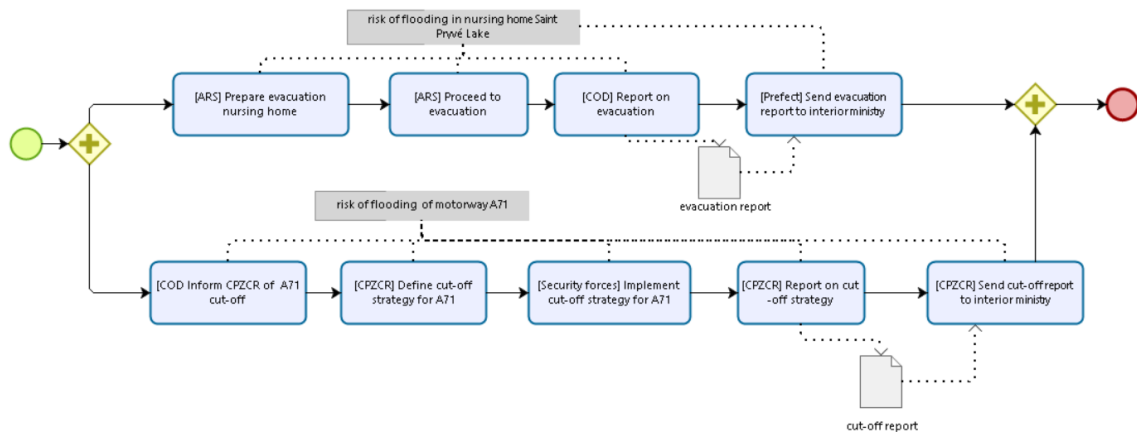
risk of flooding in nursing home Saint Pryvé Lake

[ARS] Prepare evacuation nursing home

[ARS] Proceed to evacuation

[COD] Report on evacuation

[Prefect] Send evacuation report to interior ministry

evacuation report

risk of flooding of motorway A71

[COD Inform CPZCR of A71 cut-off

[CPZCR] Define cut-off strategy for A71

[Security forces] Implement cut-off strategy for A71

[CPZCR] Report on cut -off strategy

[CPZCR] Send cut-off report to interior ministry

cut-off report